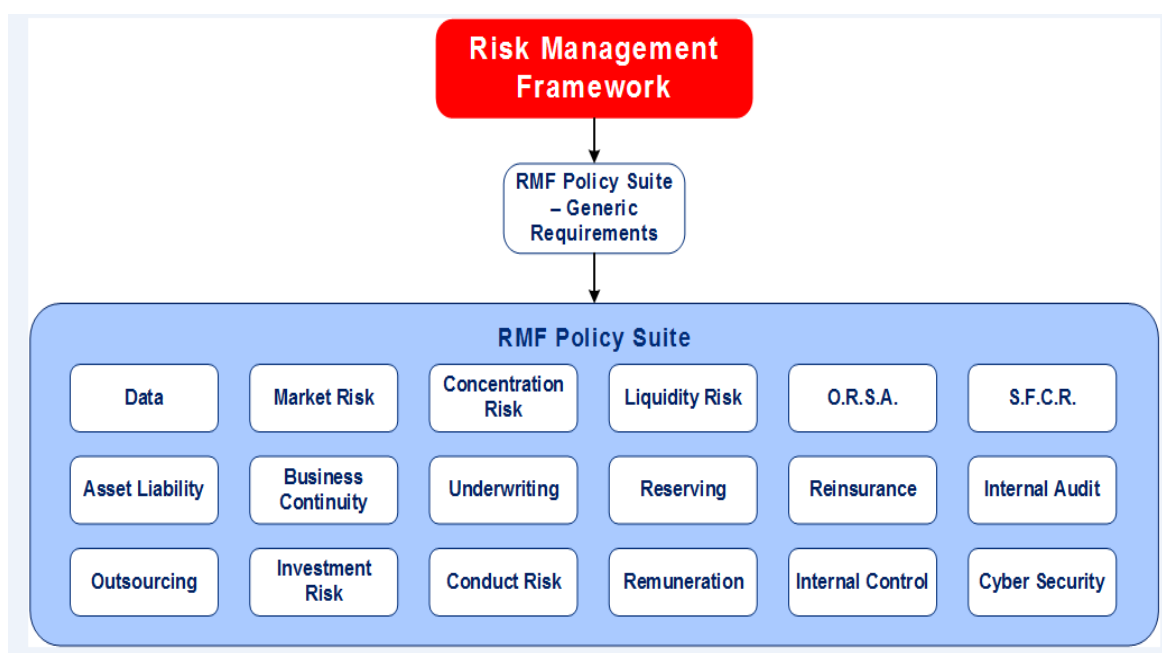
Risk Management Framework

RMF Policy Suite – Generic Requirements

RMF Policy Suite

Data

Market Risk

Concentration Risk

Liquidity Risk

O.R.S.A.

S.F.C.R.

Asset Liability

Business Continuity

Underwriting

Reserving

Reinsurance

Internal Audit

Outsourcing

Investment Risk

Conduct Risk

Remuneration

Internal Control

Cyber Security